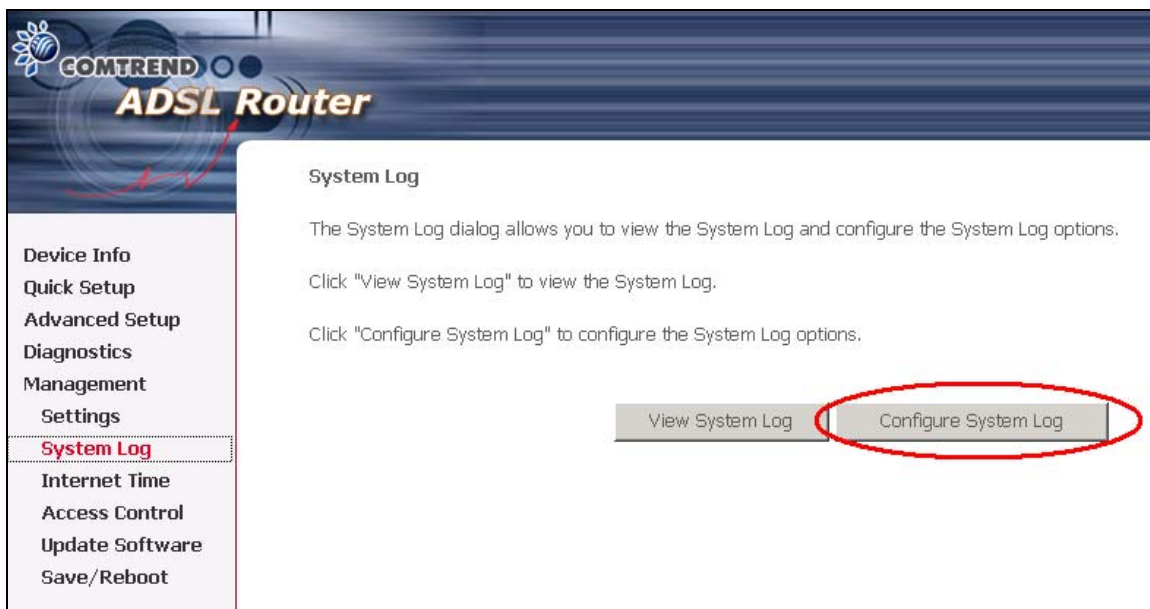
COMTREND

ADSL Router

Device Info
Quick Setup
Advanced Setup
Diagnostics
Management
Settings
System Log
Internet Time
Access Control
Update Software
Save/Reboot

System Log

The System Log dialog allows you to view the System Log and configure the System Log options.

Click "View System Log" to view the System Log.

Click "Configure System Log" to configure the System Log options.

View System Log

Configure System Log